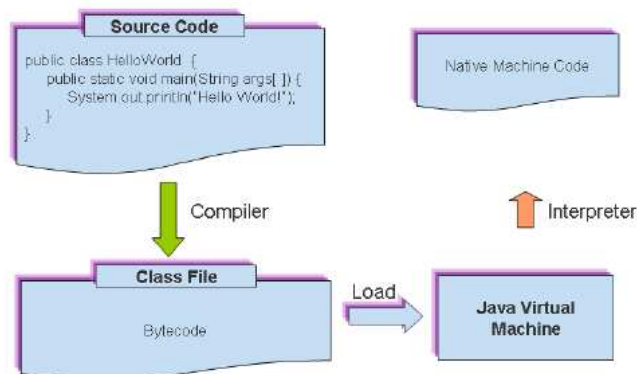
Source Code

public class HelloWorld {
public static void main(String args[ ]) {
System out println("Hello World!");
}
}

Native Machine Code

Compiler

Interpreter

Class File

Bytecode

Load

Java Virtual Machine